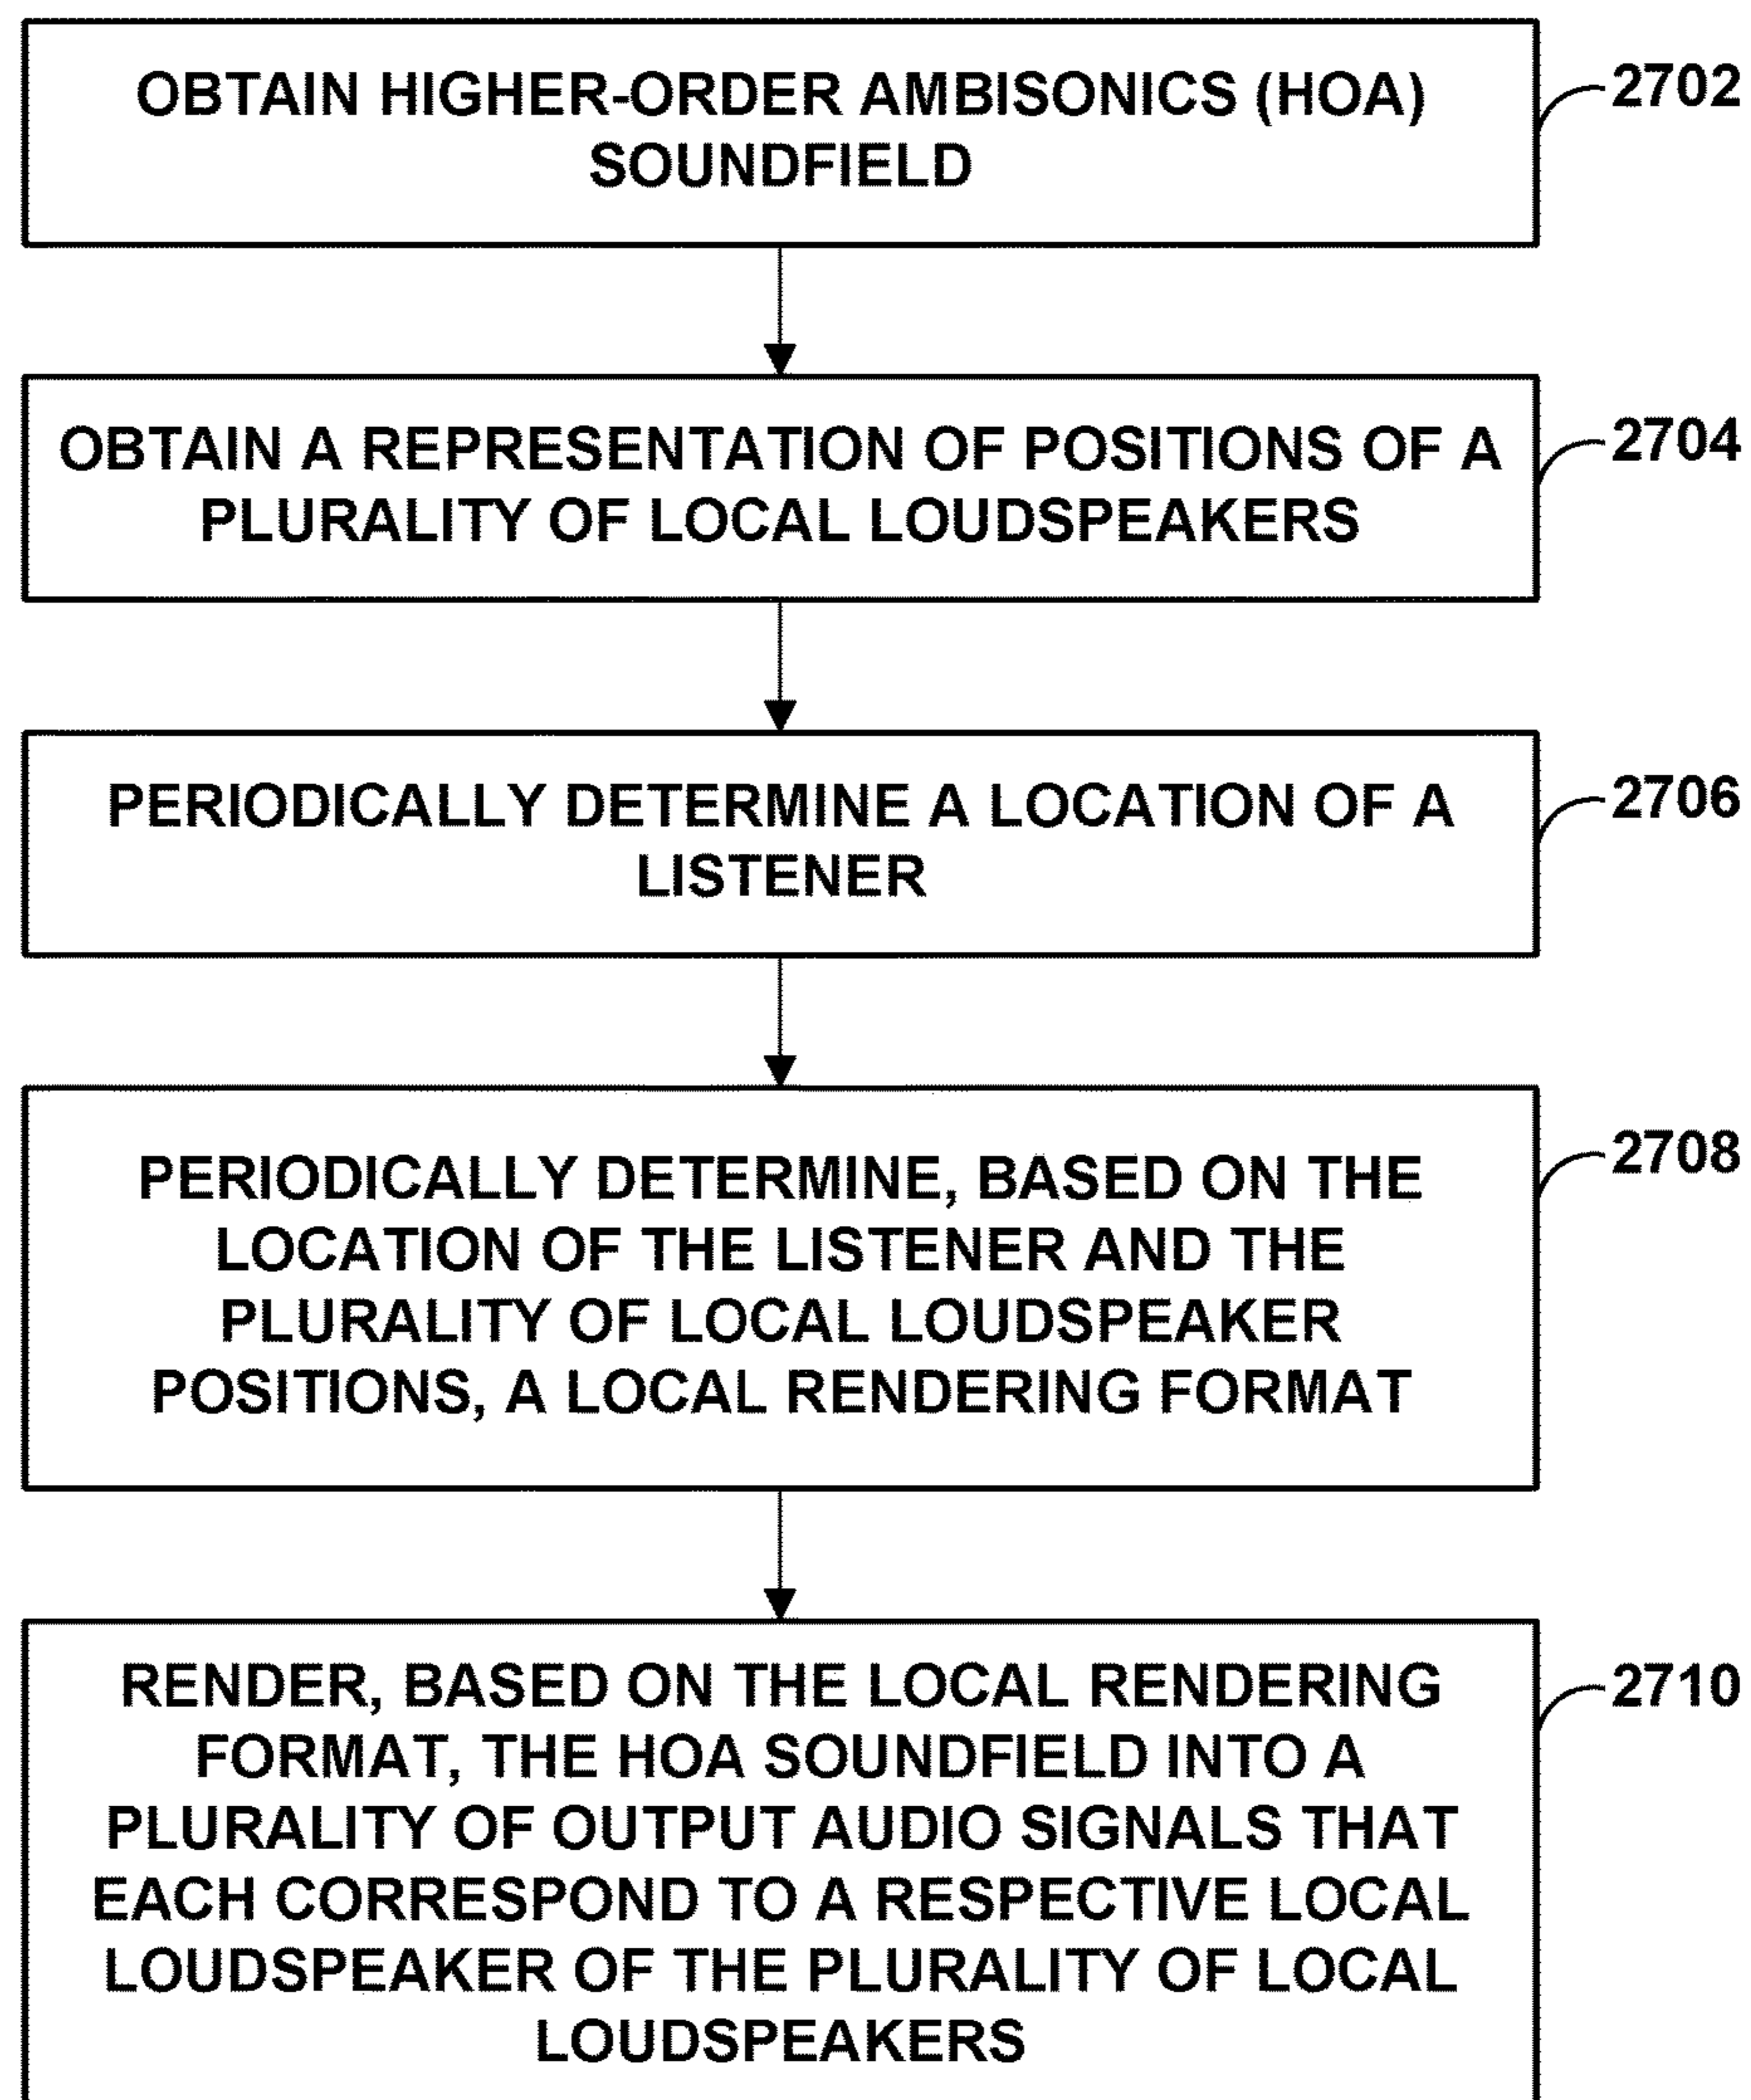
OBTAIN HIGHER-ORDER AMBISONICS (HOA) SOUNDFIELD

2702

OBTAIN A REPRESENTATION OF POSITIONS OF A PLURALITY OF LOCAL LOUDSPEAKERS

2704

PERIODICALLY DETERMINE A LOCATION OF A LISTENER

2706

PERIODICALLY DETERMINE, BASED ON THE LOCATION OF THE LISTENER AND THE PLURALITY OF LOCAL LOUDSPEAKER POSITIONS, A LOCAL RENDERING FORMAT

2708

RENDER, BASED ON THE LOCAL RENDERING FORMAT, THE HOA SOUNDFIELD INTO A PLURALITY OF OUTPUT AUDIO SIGNALS THAT EACH CORRESPOND TO A RESPECTIVE LOCAL LOUDSPEAKER OF THE PLURALITY OF LOCAL LOUDSPEAKERS

2710